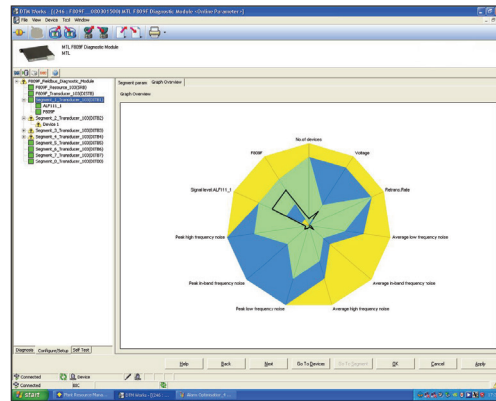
DTM Works - [1296 - F809F (000301500) MTL F809F Diagnostic Module - Online Parameter]
File View Device Tool Window

MTL F809F Diagnostic Module
MTL

F809F_Fieldbus_Diagnostic_Module
F809F_Resource_103(0RB)
F809F_Transducer_103(0ST8)
Segment_1_Transducer_103(0781)
ALP111_1
F809F
Segment_2_Transducer_103(0782)
Device 1
Segment_3_Transducer_103(0783)
Segment_4_Transducer_103(0784)
Segment_5_Transducer_103(0785)
Segment_6_Transducer_103(0786)
Segment_7_Transducer_103(0787)
Segment_8_Transducer_103(0788)

Segment param | Graph Overview

Graph Overview

No of devices
Voltage
Retrans.Rate
Average low frequency noise
Average in-band frequency noise
Average high frequency noise
Peak low frequency noise
Peak in-band frequency noise
Peak high frequency noise
Signal level ALP111_1
F809F

Diagnosis | Configure/Setup | Self Test

Help | Back | Next | Go To Devices | Go To Segment | OK | Cancel | Apply

Connected | Device
Connected | BIC

START | Port Resource Mana... | DTM Works - [1296 ... | Alarm Optimizer - F...